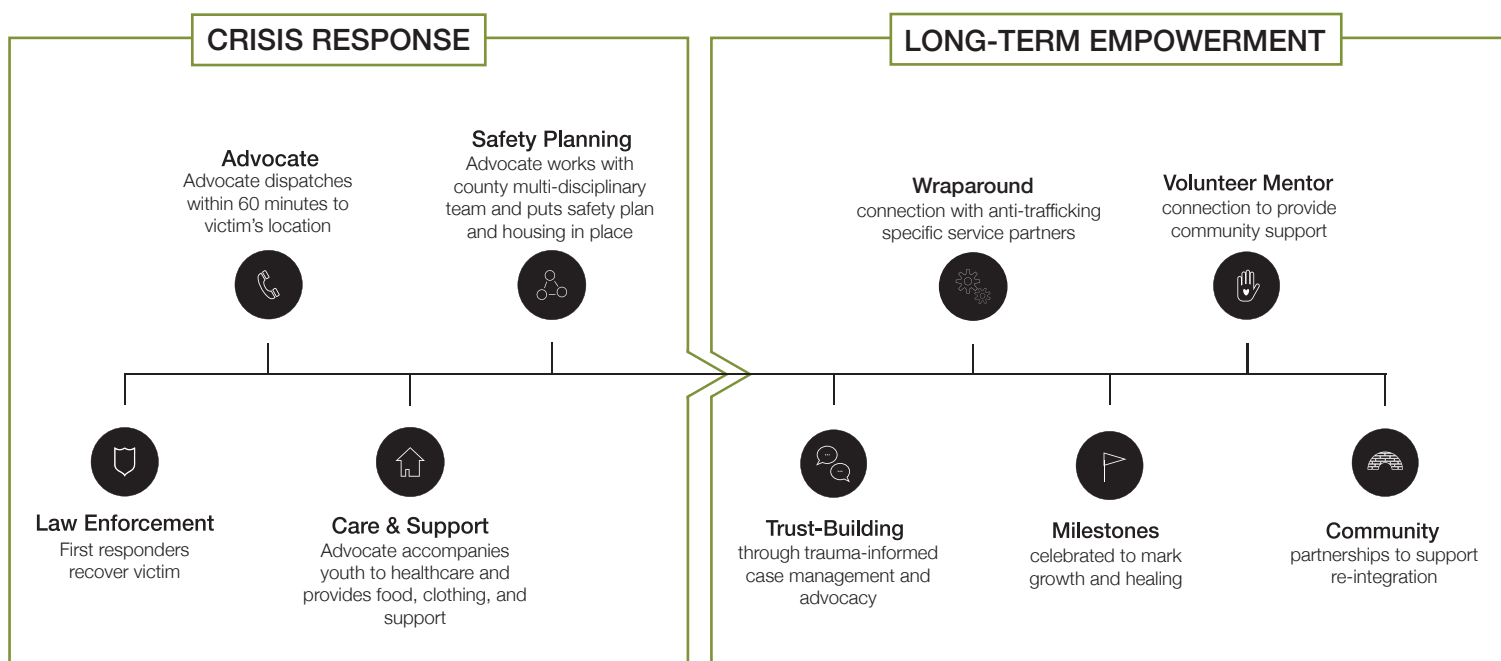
CRISIS RESPONSE

Advocate
Advocate dispatches within 60 minutes to victim's location

Safety Planning
Advocate works with county multi-disciplinary team and puts safety plan and housing in place

Law Enforcement
First responders recover victim

Care & Support
Advocate accompanies youth to healthcare and provides food, clothing, and support

LONG-TERM EMPOWERMENT

Wraparound
connection with anti-trafficking specific service partners

Volunteer Mentor
connection to provide community support

Trust-Building
through trauma-informed case management and advocacy

Milestones
celebrated to mark growth and healing

Community
partnerships to support re-integration